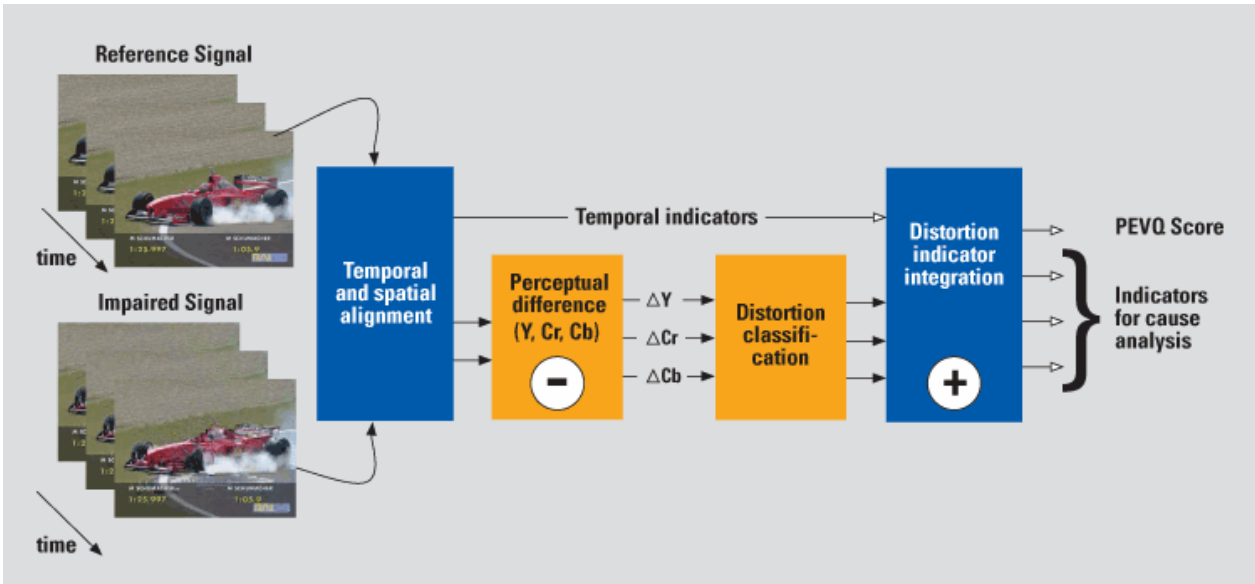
Reference Signal

time

Impaired Signal

time

Temporal and spatial alignment

Temporal indicators

Perceptual difference (Y, Cr, Cb)

−

$\triangle$Y

$\triangle$Cr

$\triangle$Cb

Distortion classification

Distortion indicator integration

+

PEVQ Score

Indicators for cause analysis